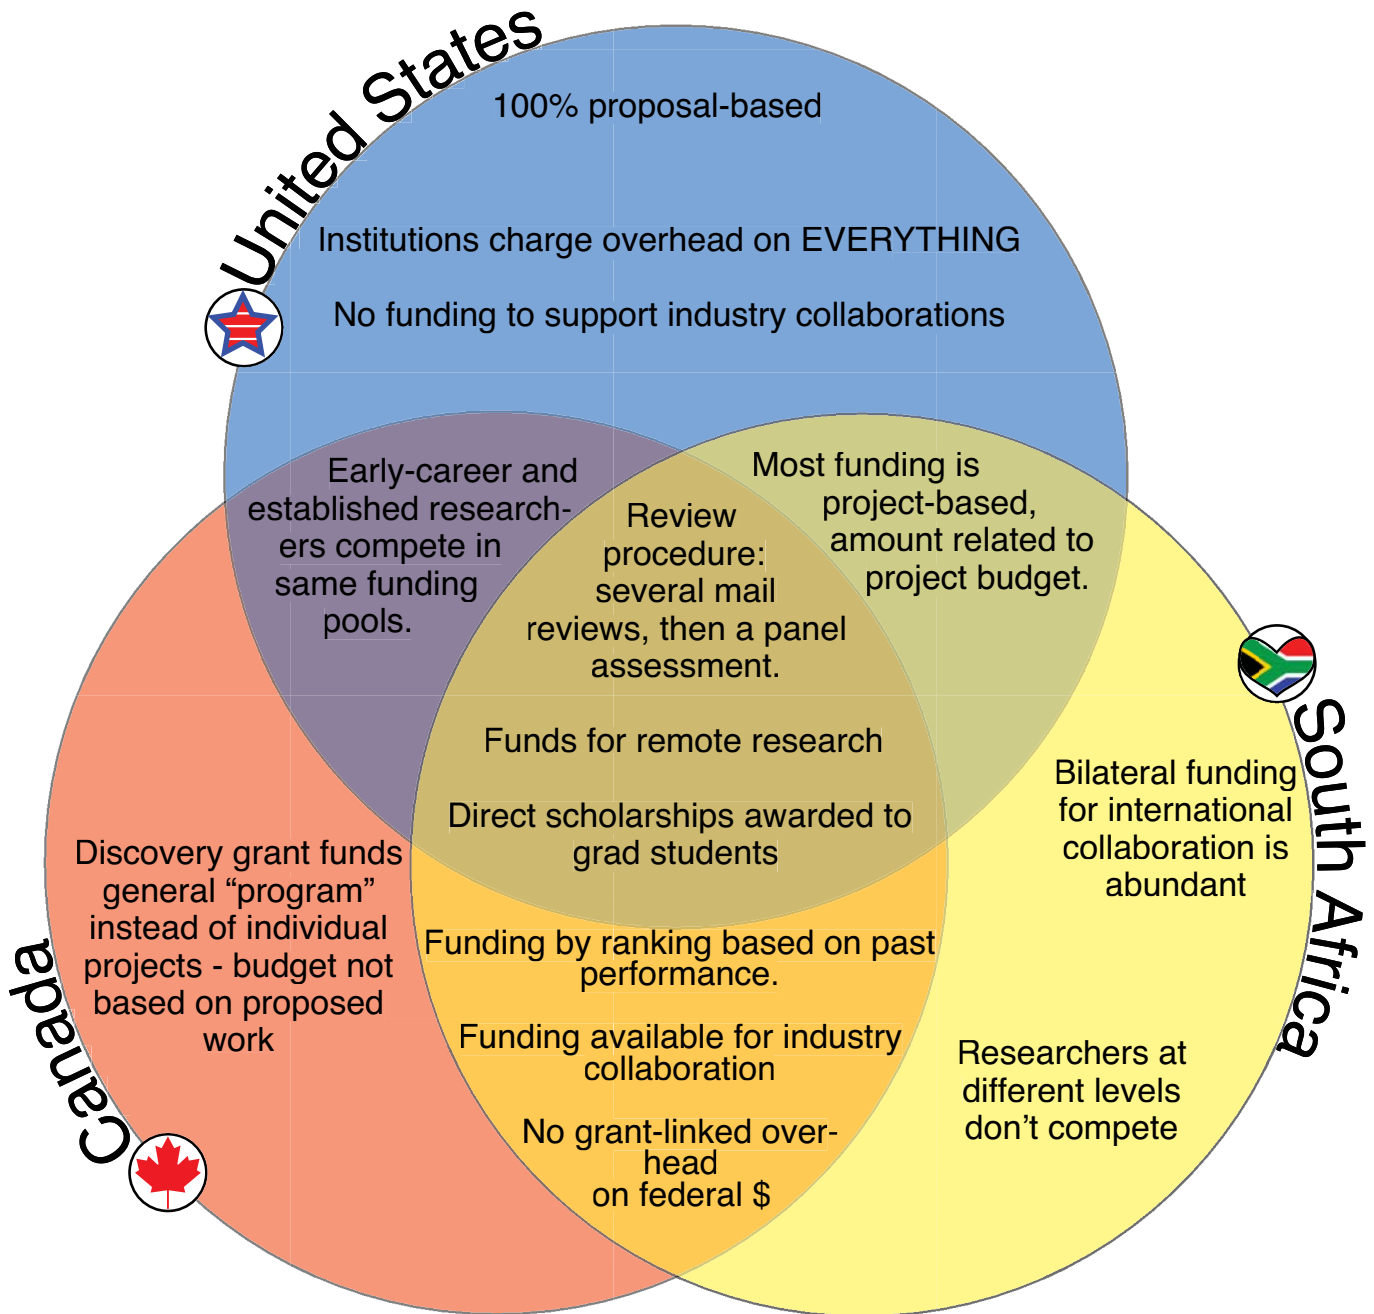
United States

100% proposal-based

Institutions charge overhead on EVERYTHING

No funding to support industry collaborations

Early-career and established researchers compete in same funding pools.

Review procedure: several mail reviews, then a panel assessment.

Most funding is project-based, amount related to project budget.

Funds for remote research

Direct scholarships awarded to grad students

South Africa

Bilateral funding for international collaboration is abundant

Discovery grant funds general “program” instead of individual projects - budget not based on proposed work

Funding by ranking based on past performance.

Funding available for industry collaboration

No grant-linked overhead on federal $

Researchers at different levels don’t compete

Canada